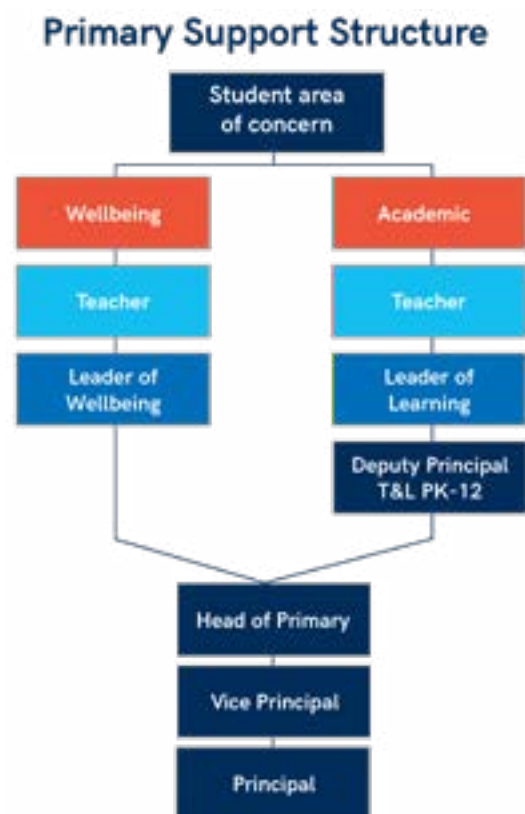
Primary Support Structure

Student area of concern

Wellbeing

Teacher

Leader of Wellbeing

Academic

Teacher

Leader of Learning

Deputy Principal T&L PK-12

Head of Primary

Vice Principal

Principal